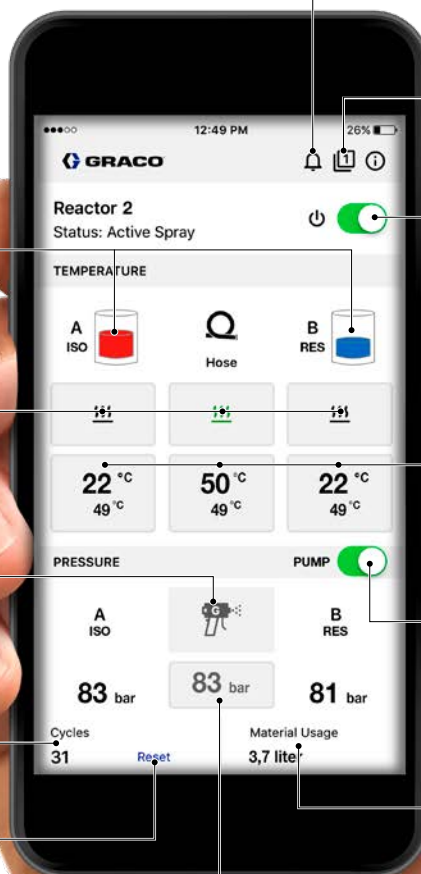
●●●○○ 12:49 PM 26%

GRACO

1

Reactor 2
Status: Active Spray

TEMPERATURE

A
ISO

Hose

B
RES

22 °C
49 °C

50 °C
49 °C

22 °C
49 °C

PRESSURE

PUMP

A
ISO

G

B
RES

83 bar

83 bar

81 bar

Cycles
31

Reset

Material Usage
3,7 liter